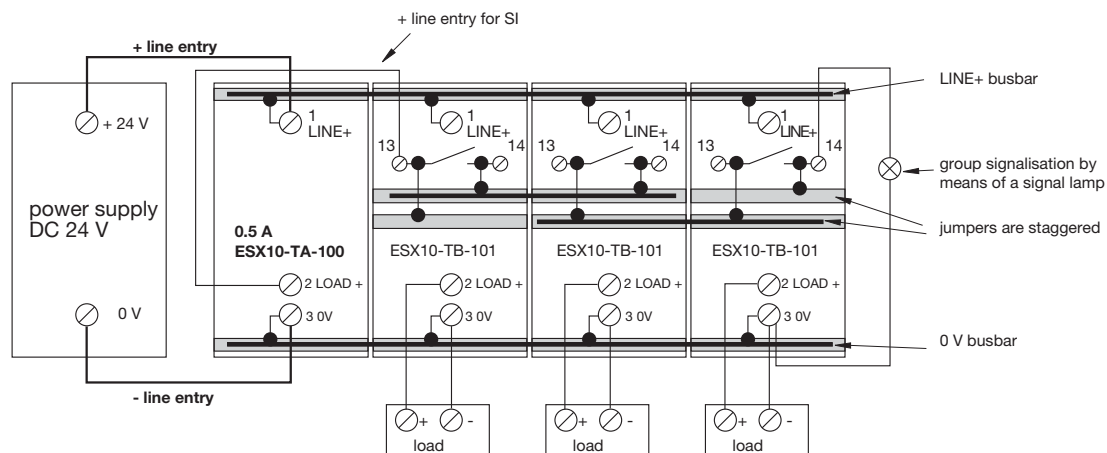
+ line entry for SI

+ line entry

LINE+ busbar

+ 24 V

1
LINE+

1
LINE+

1
LINE+

1
LINE+

13

14

13

14

13

14

group signalisation by means of a signal lamp

power supply
DC 24 V

0.5 A
ESX10-TA-100

ESX10-TB-101

ESX10-TB-101

ESX10-TB-101

jumpers are staggered

2 LOAD +

2 LOAD +

2 LOAD +

2 LOAD +

0 V

3 0V

3 0V

3 0V

3 0V

0 V busbar

- line entry

+ -
load

+ -
load

+ -
load